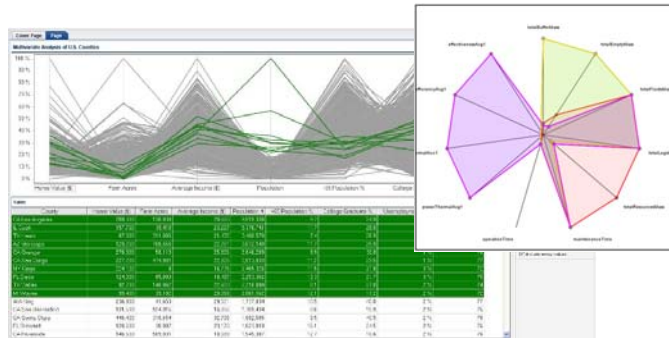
Cover Page | Page

Multivariate Analysis of U.S. Counties

100 %
90 %
80 %
70 %
60 %
50 %
40 %
30 %
20 %
10 %
0 %

Home Value ($) | Farm Acres | Average Income ($) | Population | HS Population % | College

Table

| County | Home Value ($) | Farm Acres | Average Income ($) | Population % | HS Population % | College Graduate % | Unemployme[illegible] |
|---|---|---|---|---|---|---|---|
| CA Los Angeles | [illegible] | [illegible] | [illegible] | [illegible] | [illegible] | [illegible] | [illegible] |
| IL Cook | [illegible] | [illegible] | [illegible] | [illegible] | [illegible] | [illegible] | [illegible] |
| TX Harris | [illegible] | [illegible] | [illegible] | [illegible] | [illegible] | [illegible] | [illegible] |
| AZ Maricopa | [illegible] | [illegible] | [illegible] | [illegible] | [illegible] | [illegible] | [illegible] |
| CA Orange | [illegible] | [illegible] | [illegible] | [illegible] | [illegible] | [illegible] | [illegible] |
| CA San Diego | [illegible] | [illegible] | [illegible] | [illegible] | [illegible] | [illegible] | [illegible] |
| NY Kings | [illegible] | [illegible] | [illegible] | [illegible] | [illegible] | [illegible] | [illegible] |
| FL Dade | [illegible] | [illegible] | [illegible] | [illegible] | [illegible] | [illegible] | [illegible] |
| TX Dallas | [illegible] | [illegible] | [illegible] | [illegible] | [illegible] | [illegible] | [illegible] |
| MI Wayne | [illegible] | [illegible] | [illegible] | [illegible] | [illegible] | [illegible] | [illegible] |
| WA King | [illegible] | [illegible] | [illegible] | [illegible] | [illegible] | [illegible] | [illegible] |
| CA San Bernardino | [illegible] | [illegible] | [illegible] | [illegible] | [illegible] | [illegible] | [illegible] |
| CA Santa Clara | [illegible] | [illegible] | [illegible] | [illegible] | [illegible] | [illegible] | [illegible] |
| FL Broward | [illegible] | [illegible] | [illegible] | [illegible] | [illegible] | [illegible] | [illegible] |
| CA Riverside | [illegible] | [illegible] | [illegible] | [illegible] | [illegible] | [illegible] | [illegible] |

totalBuffetHops
totalEmptyHops
effectiveness/Avg1
totalFloodHops
efficiency/Avg1
totalLoops
simplicity1
totalReconnectHops
powerThrmavg1
maintenanceFlits
operationFlits